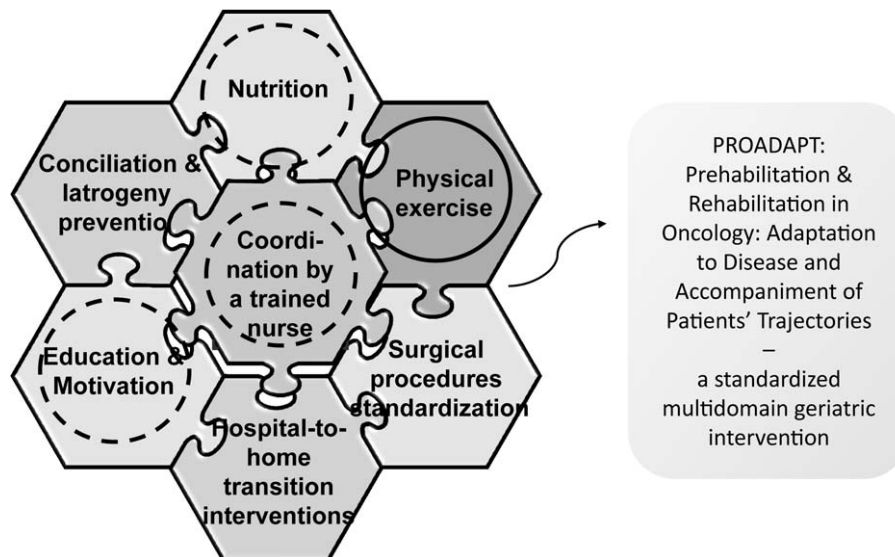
Nutrition

Conciliation & Iatrogeny preventio

Physical exercise

Coordi-nation by a trained nurse

Education & Motivation

Surgical procedures standardization

Hospital-to-home transition interventions

PROADAPT: Prehabilitation & Rehabilitation in Oncology: Adaptation to Disease and Accompaniment of Patients' Trajectories
–
a standardized multidomain geriatric intervention